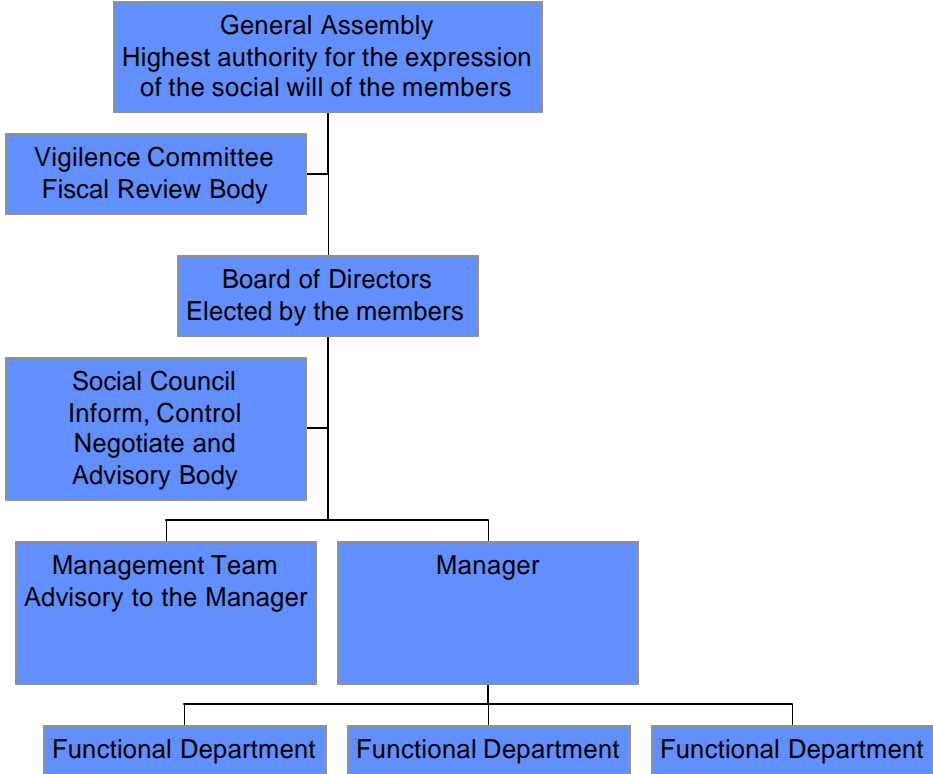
General Assembly
Highest authority for the expression of the social will of the members

Vigilence Committee
Fiscal Review Body

Board of Directors
Elected by the members

Social Council
Inform, Control
Negotiate and
Advisory Body

Management Team
Advisory to the Manager

Manager

Functional Department

Functional Department

Functional Department